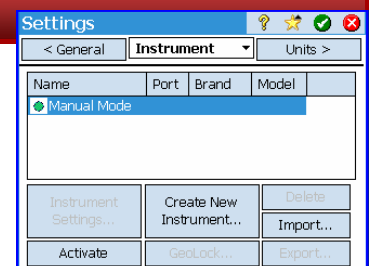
Settings

< General

Instrument

Units >

| Name | Port | Brand | Model |
|---|---|---|---|
| Manual Mode | | | |

Instrument Settings...

Create New Instrument...

Delete

Import...

Activate

GeoLock...

Export...